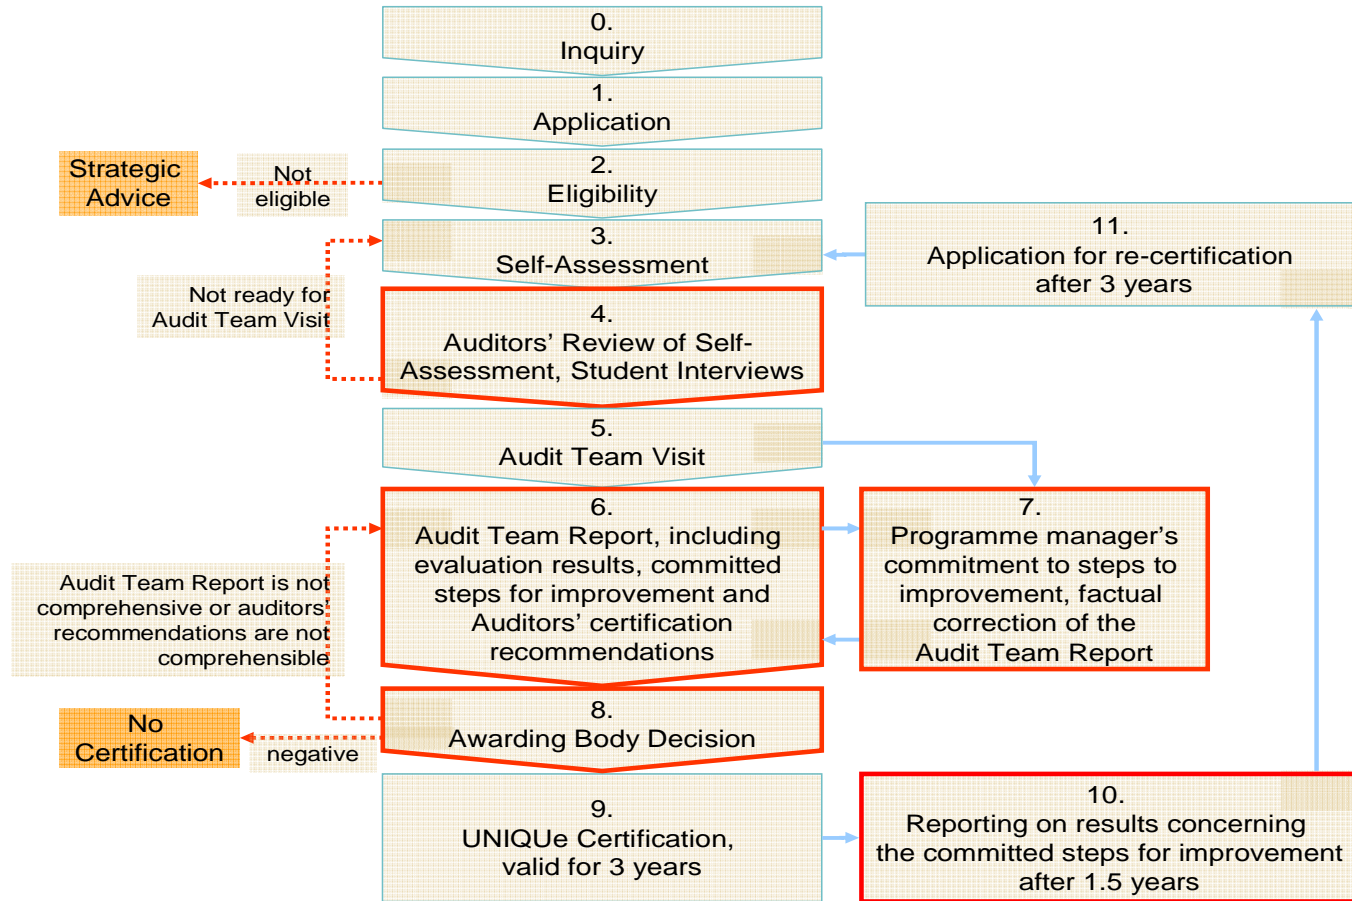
0.
Inquiry

1.
Application

Strategic Advice

Not eligible

2.
Eligibility

3.
Self-Assessment

11.
Application for re-certification after 3 years

Not ready for Audit Team Visit

4.
Auditors' Review of Self-Assessment, Student Interviews

5.
Audit Team Visit

6.
Audit Team Report, including evaluation results, committed steps for improvement and Auditors' certification recommendations

7.
Programme manager's commitment to steps to improvement, factual correction of the Audit Team Report

Audit Team Report is not comprehensive or auditors' recommendations are not comprehensible

No Certification

negative

8.
Awarding Body Decision

9.
UNIQUe Certification, valid for 3 years

10.
Reporting on results concerning the committed steps for improvement after 1.5 years